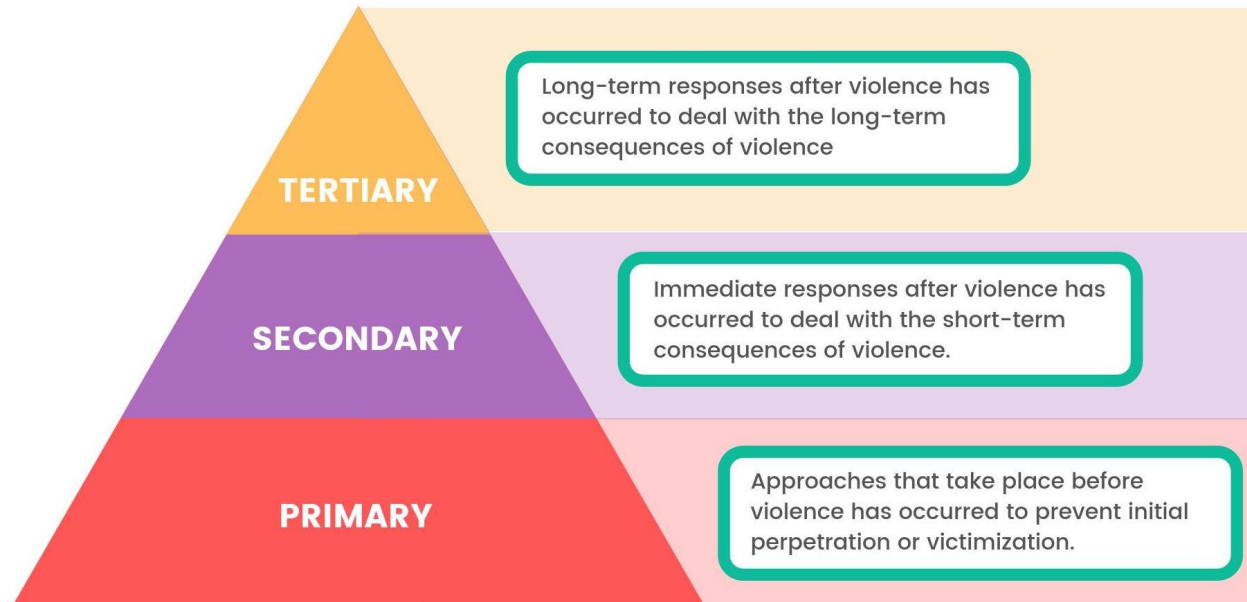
TERTIARY

Long-term responses after violence has occurred to deal with the long-term consequences of violence

SECONDARY

Immediate responses after violence has occurred to deal with the short-term consequences of violence.

PRIMARY

Approaches that take place before violence has occurred to prevent initial perpetration or victimization.